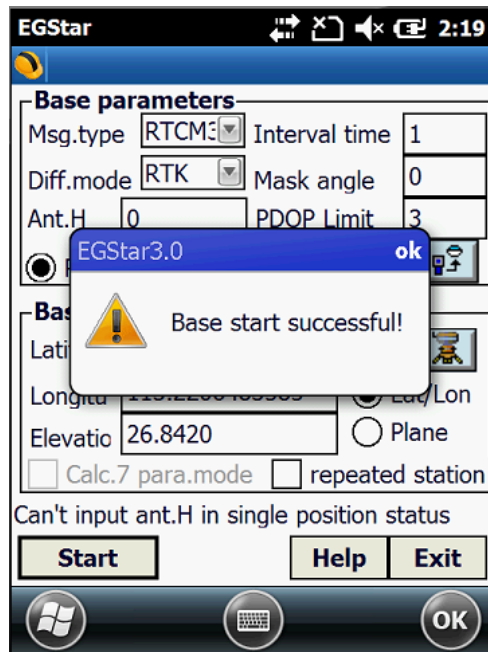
EGStar 2:19

Base parameters
Msg.type RTCM3 Interval time 1
Diff.mode RTK Mask angle 0
Ant.H 0 PDOP Limit 3

EGStar3.0 ok
Base start successful!

Bas
Lati
Longitu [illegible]
Lat/Lon
Elevatio 26.8420
Plane
Calc.7 para.mode
repeated station
Can't input ant.H in single position status
Start
Help
Exit
OK